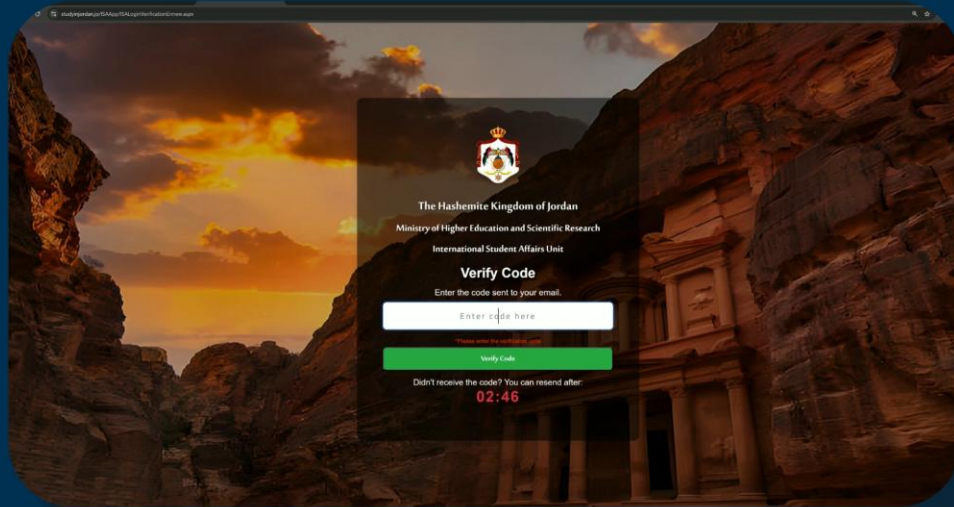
studyinjordan.jo/ISAApp/ISALoginVerification$new.aspx

The Hashemite Kingdom of Jordan

Ministry of Higher Education and Scientific Research

International Student Affairs Unit

Verify Code

Enter the code sent to your email.

Enter code here

*Please enter the verification code

Verify Code

Didn't receive the code? You can resend after:

02:46